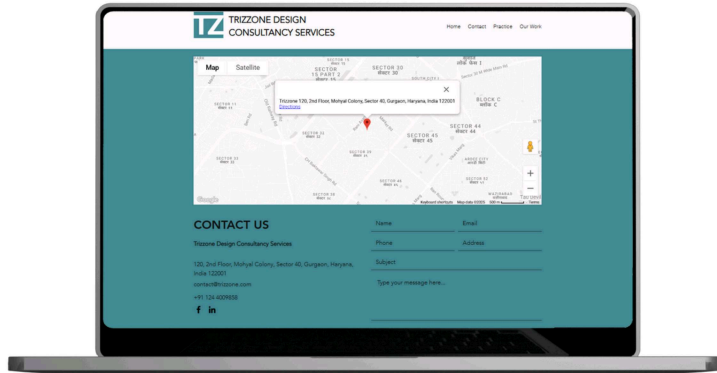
TZ TRIZZONE DESIGN CONSULTANCY SERVICES

Home Contact Practice Our Work

Map Satellite

SECTOR 15 PART 2
SECTOR 30
SECTOR 31
SECTOR 45
SECTOR 44
SECTOR 40
SECTOR 46
SECTOR 52
SECTOR 51
SECTOR 43
BLOCK C

Trizzone 120, 2nd Floor, Mohyal Colony, Sector 40, Gurgaon, Haryana, India 122001
Directions

Google
Keyboard shortcuts Map data ©2023 Terms

CONTACT US

Trizzone Design Consultancy Services

120, 2nd Floor, Mohyal Colony, Sector 40, Gurgaon, Haryana, India 122001

contact@trizzone.com

+91 124 4009858

f in

Name
Email
Phone
Address
Subject
Type your message here...